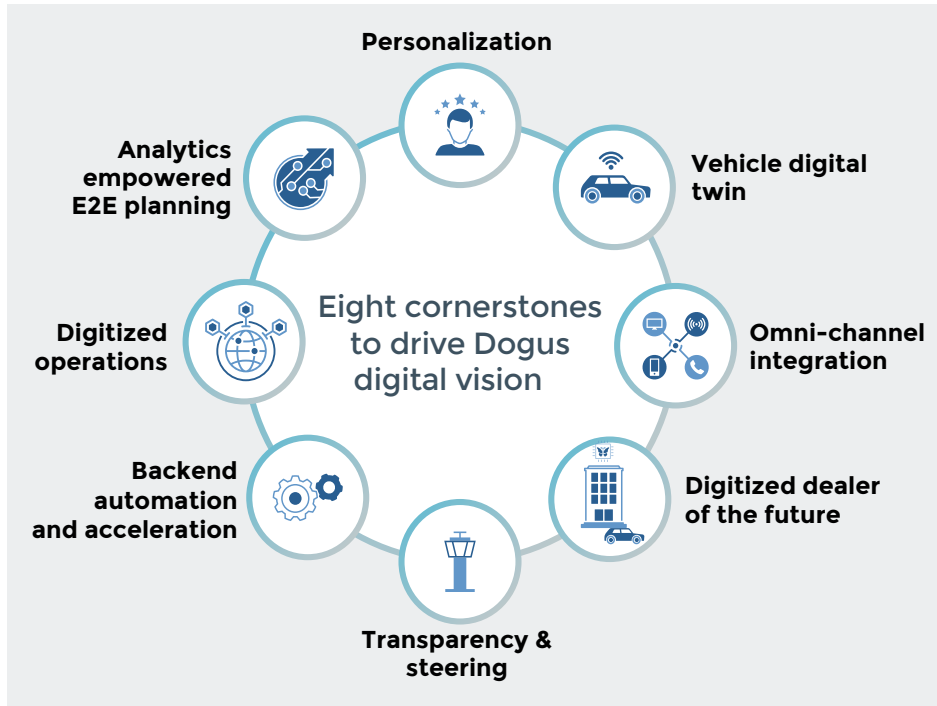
Personalization

Vehicle digital twin

Omni-channel integration

Digitized dealer of the future

Transparency & steering

Backend automation and acceleration

Digitized operations

Analytics empowered E2E planning

Eight cornerstones to drive Dogus digital vision